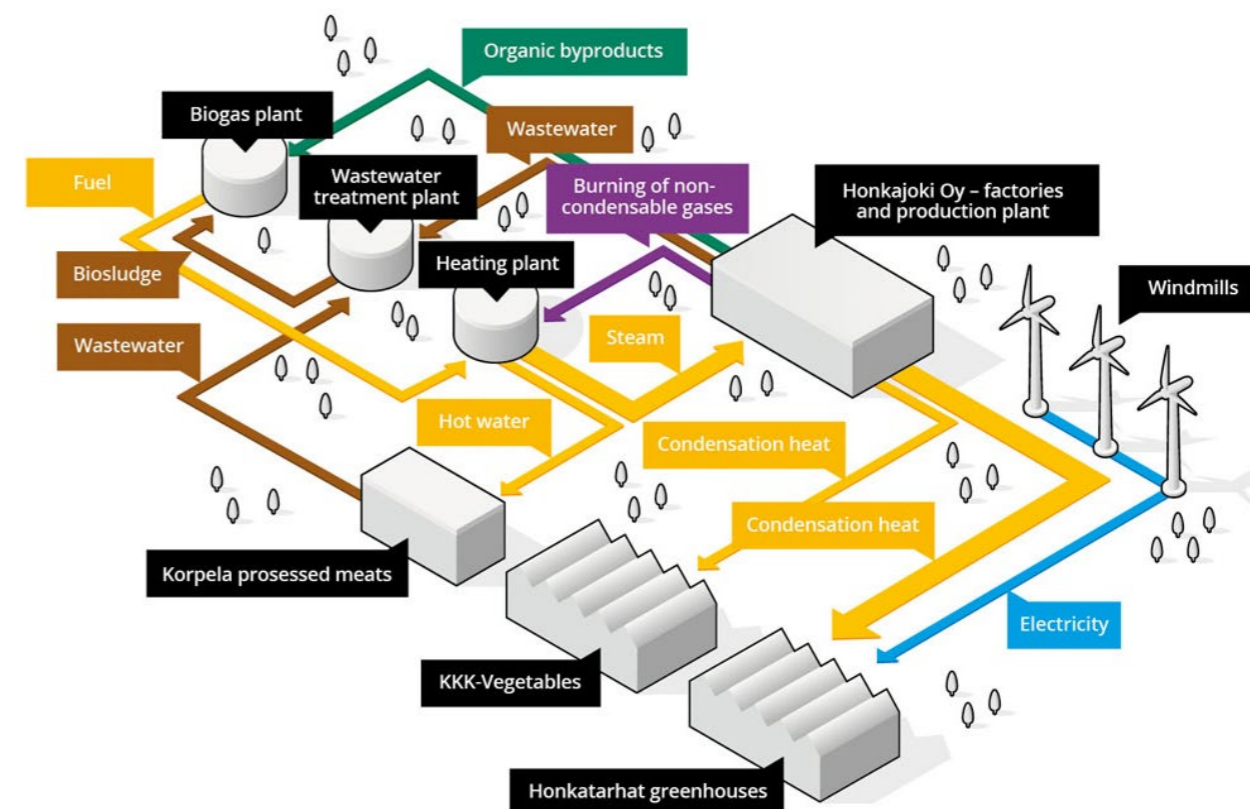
Organic byproducts

Biogas plant

Wastewater

Fuel

Wastewater treatment plant

Burning of non-condensable gases

Honkajoki Oy – factories and production plant

Biosludge

Heating plant

Windmills

Wastewater

Steam

Hot water

Condensation heat

Condensation heat

Korpela prosessed meats

Electricity

KKK-Vegetables

Honkatarhat greenhouses